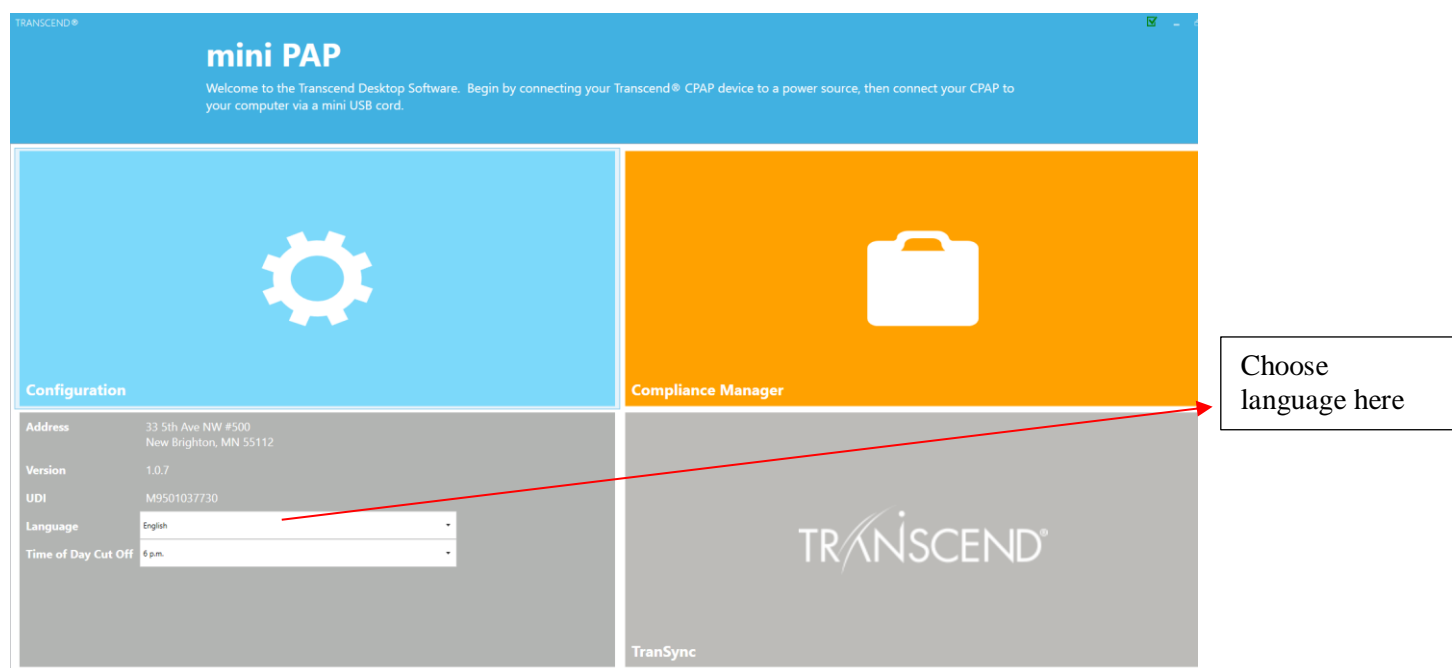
TRANSCEND®

mini PAP

Welcome to the Transcend Desktop Software. Begin by connecting your Transcend® CPAP device to a power source, then connect your CPAP to your computer via a mini USB cord.

Configuration

Compliance Manager

Choose language here

Address 33 5th Ave NW #500 New Brighton, MN 55112

Version 1.0.7

UDI M9501037730

Language English

Time of Day Cut Off 6 p.m.

TRANSCEND®

TranSync